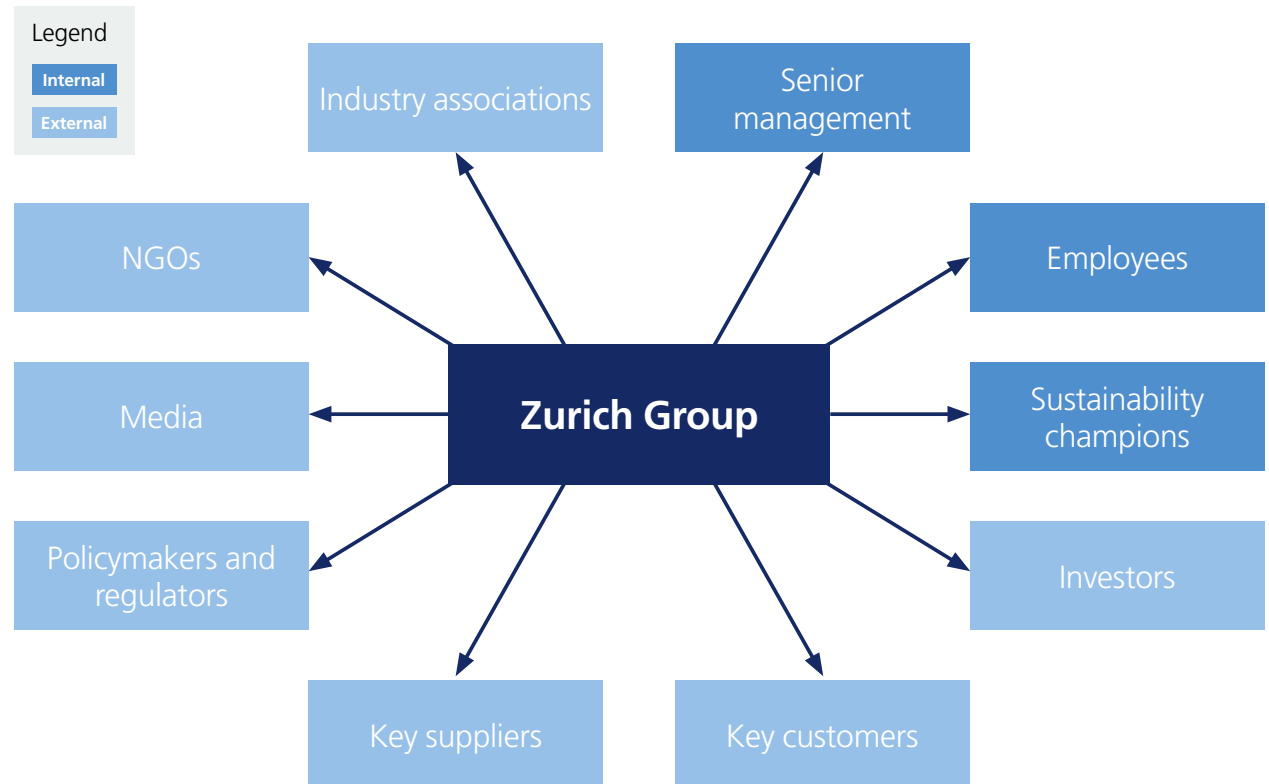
Legend
Internal
External

Industry associations

Senior management

NGOs

Employees

Media

Zurich Group

Sustainability champions

Policymakers and regulators

Investors

Key suppliers

Key customers